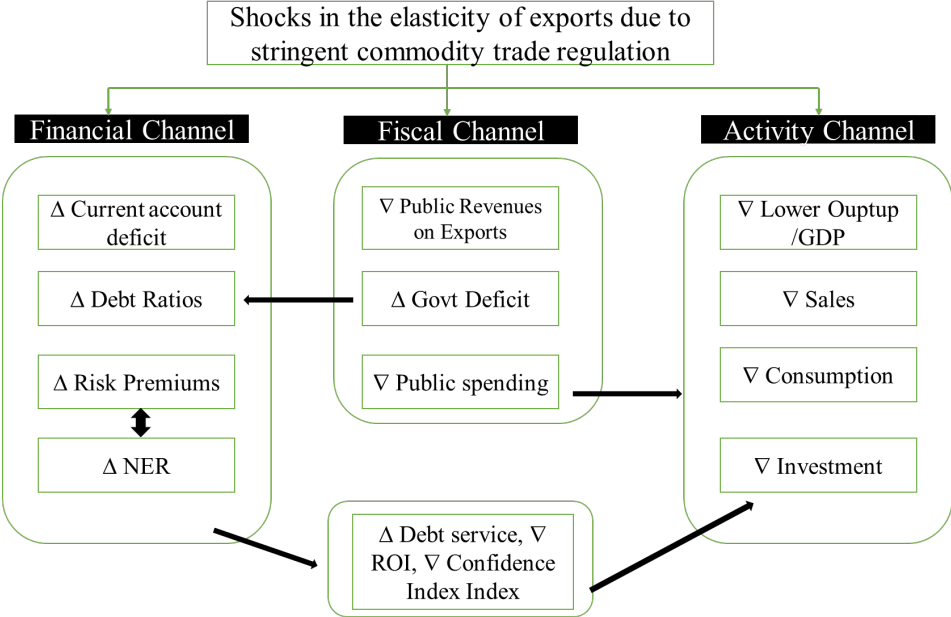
Shocks in the elasticity of exports due to stringent commodity trade regulation

Financial Channel

$\Delta$ Current account deficit

$\Delta$ Debt Ratios

$\Delta$ Risk Premiums

$\Delta$ NER

Fiscal Channel

$\nabla$ Public Revenues on Exports

$\Delta$ Govt Deficit

$\nabla$ Public spending

Activity Channel

$\nabla$ Lower Ouptup /GDP

$\nabla$ Sales

$\nabla$ Consumption

$\nabla$ Investment

$\Delta$ Debt service, $\nabla$ ROI, $\nabla$ Confidence Index Index